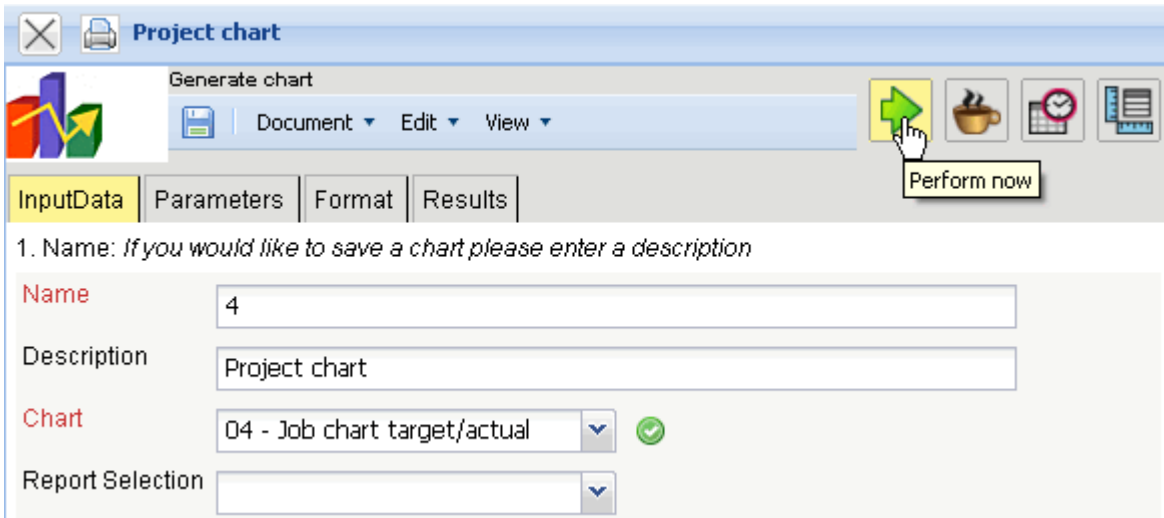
Project chart

Generate chart

Document ▾ Edit ▾ View ▾

Perform now

InputData | Parameters | Format | Results

1. Name: *If you would like to save a chart please enter a description*

Name
4

Description
Project chart

Chart
04 - Job chart target/actual

Report Selection